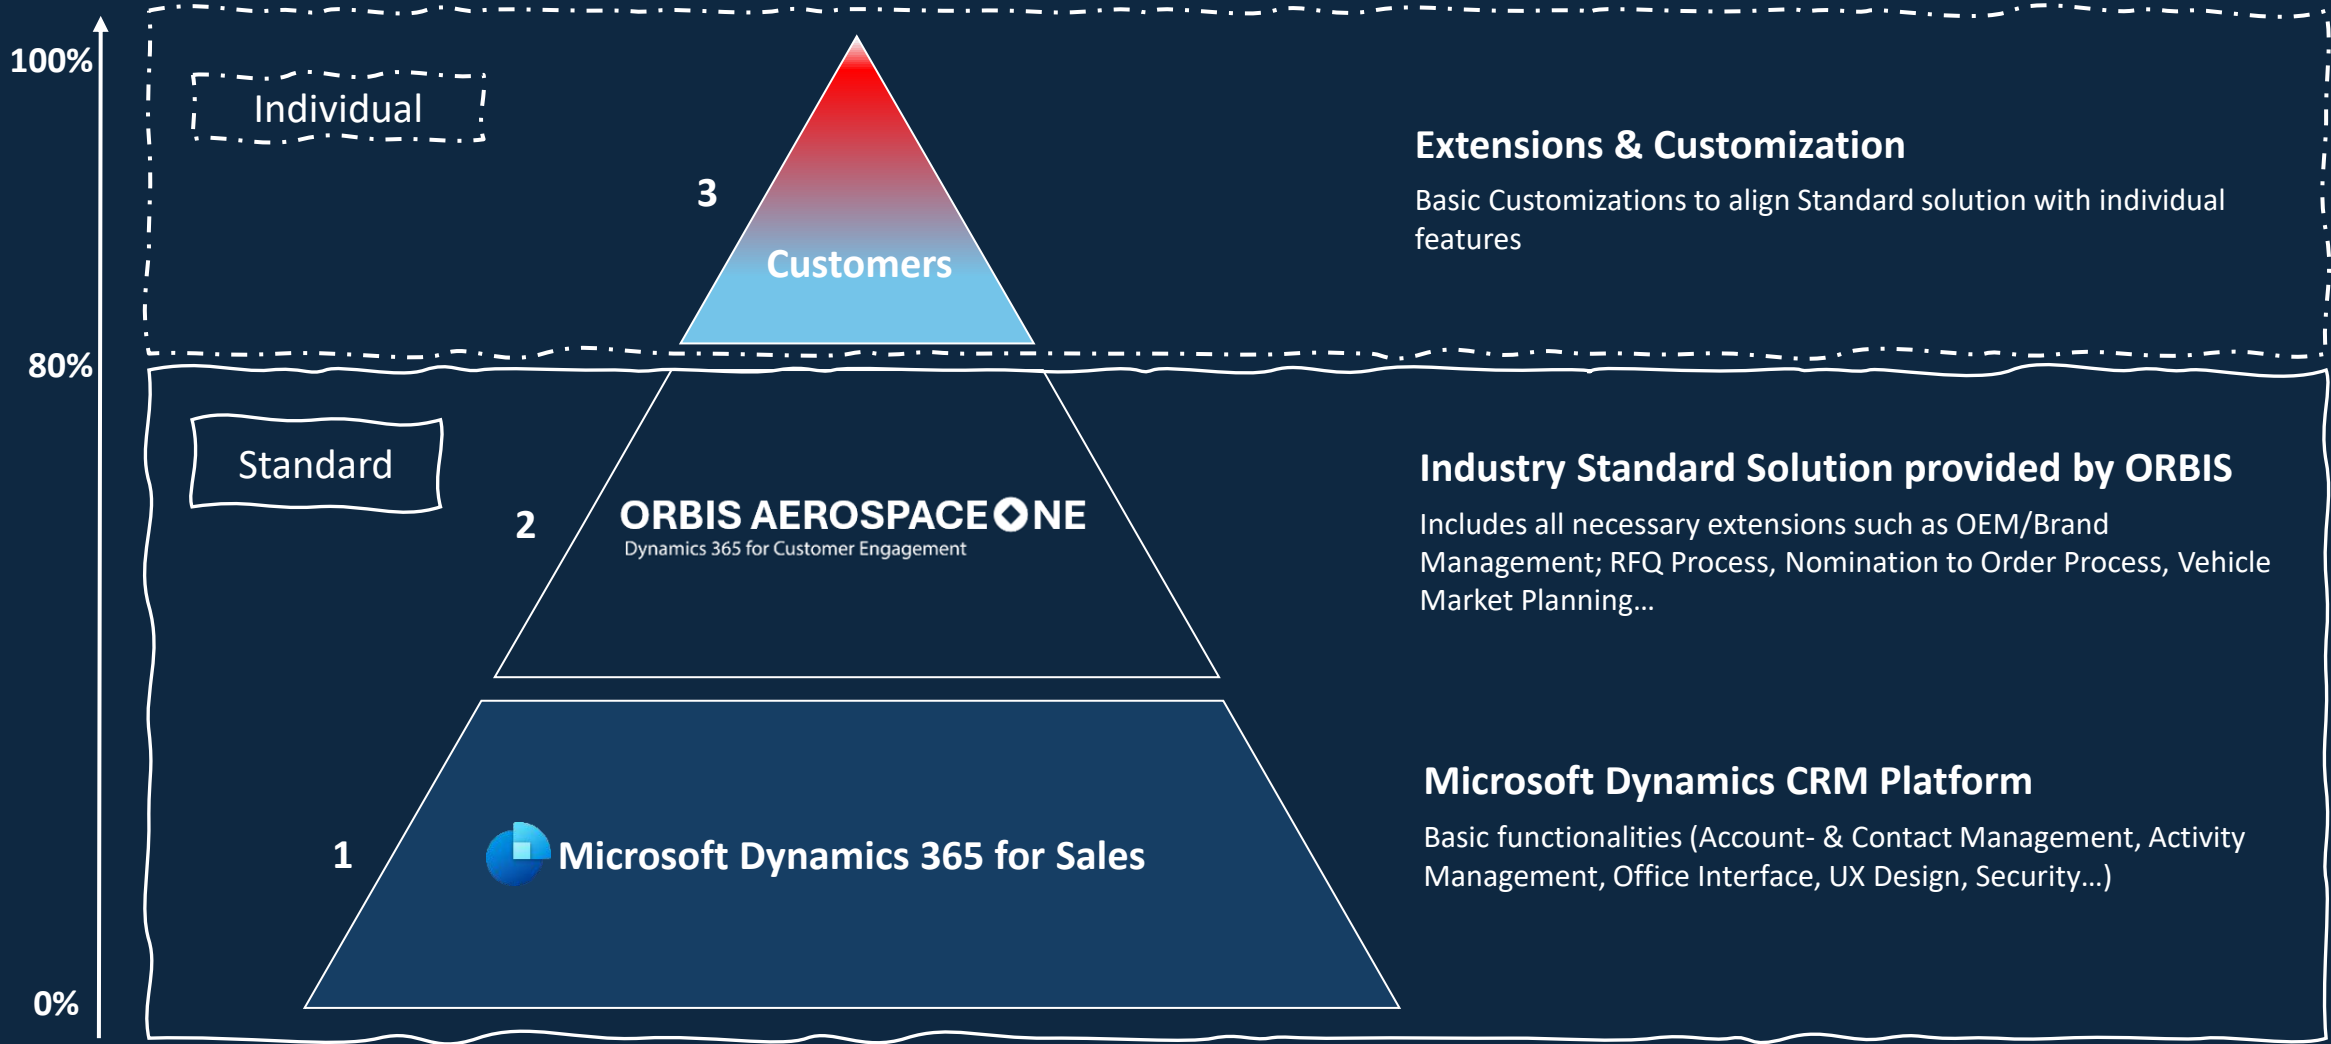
100%

Individual

3

Customers

Extensions & Customization

Basic Customizations to align Standard solution with individual features

80%

Standard

2

ORBIS AEROSPACE ONE
Dynamics 365 for Customer Engagement

Industry Standard Solution provided by ORBIS

Includes all necessary extensions such as OEM/Brand Management; RFQ Process, Nomination to Order Process, Vehicle Market Planning…

1

Microsoft Dynamics 365 for Sales

Microsoft Dynamics CRM Platform

Basic functionalities (Account- & Contact Management, Activity Management, Office Interface, UX Design, Security…)

0%